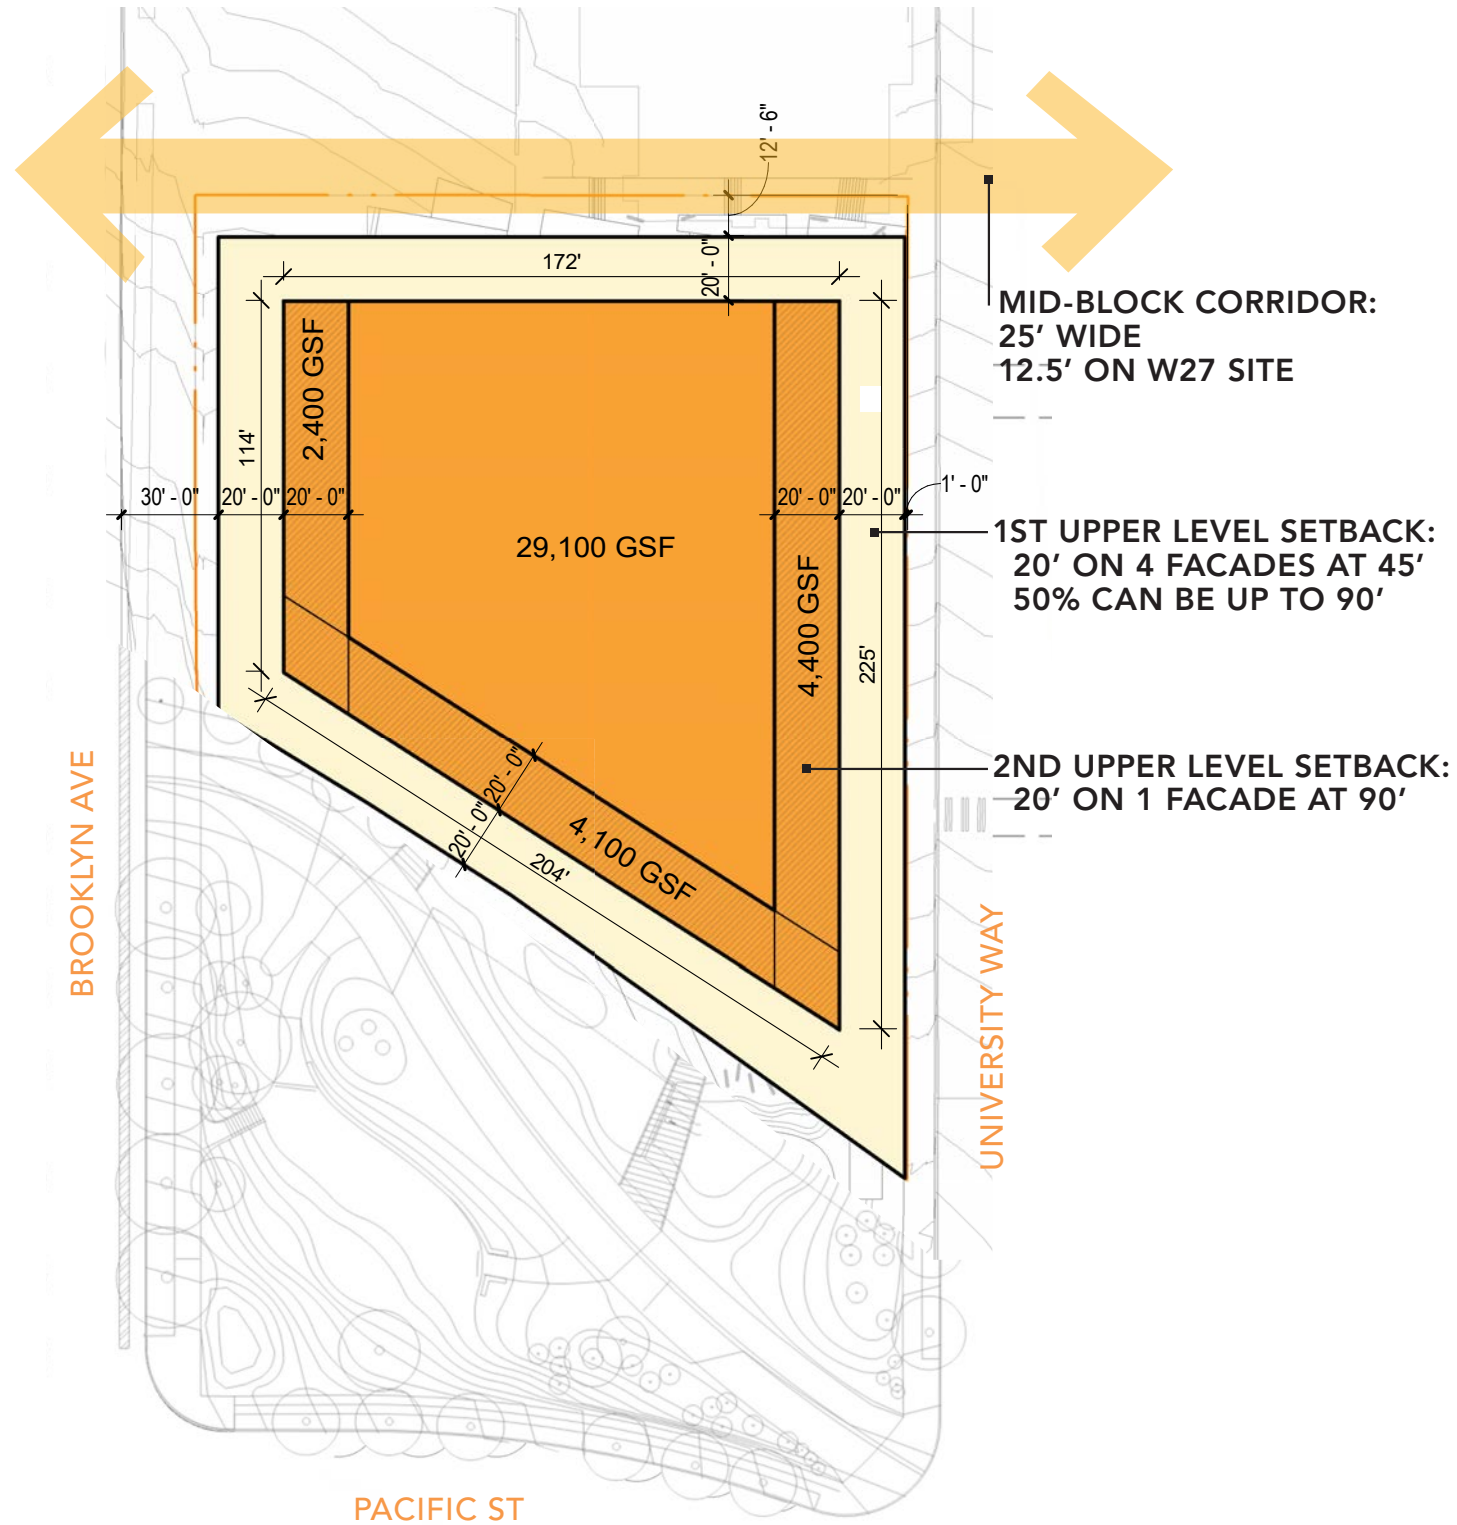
12' - 6"

172'

20' - 0"

MID-BLOCK CORRIDOR:
25' WIDE
12.5' ON W27 SITE

2,400 GSF

114'

30' - 0"
20' - 0"
20' - 0"

20' - 0"
20' - 0"

1' - 0"

1ST UPPER LEVEL SETBACK:
20' ON 4 FACADES AT 45'
50% CAN BE UP TO 90'

29,100 GSF

4,400 GSF

225'

2ND UPPER LEVEL SETBACK:
20' ON 1 FACADE AT 90'

20' - 0"
20' - 0"

204'

4,100 GSF

BROOKLYN AVE

UNIVERSITY WAY

PACIFIC ST